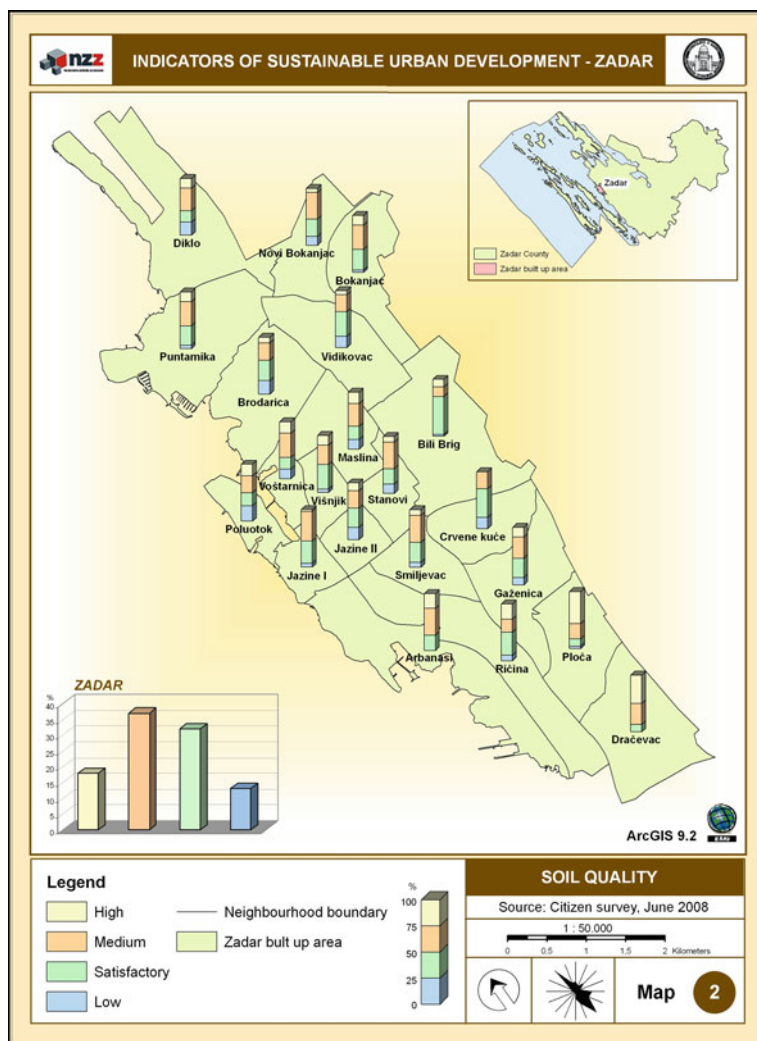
nzz

INDICATORS OF SUSTAINABLE URBAN DEVELOPMENT - ZADAR

Zadar

Zadar County

Zadar bult up area

Diklo

Novi Bokanjac

Bokanjac

Puntamika

Vidikovac

Brodarica

Bili Brig

Maslina

Voštarnica

Višnjik

Stanovi

Poluotok

Jazine II

Crvene kuće

Jazine I

Smiljevac

Gaženica

Arbanasi

Ričina

Ploča

Dračevac

ZADAR

%

40
35
30
25
20
15
10
5
0

ArcGIS 9.2

Legend

High

Medium

Satisfactory

Low

Neighbourhood boundary

Zadar bult up area

%

100
75
50
25
0

SOIL QUALITY

Source: Citizen survey, June 2008

1 : 50.000

0 0.5 1 1.5 2 Kilometers

Map 2